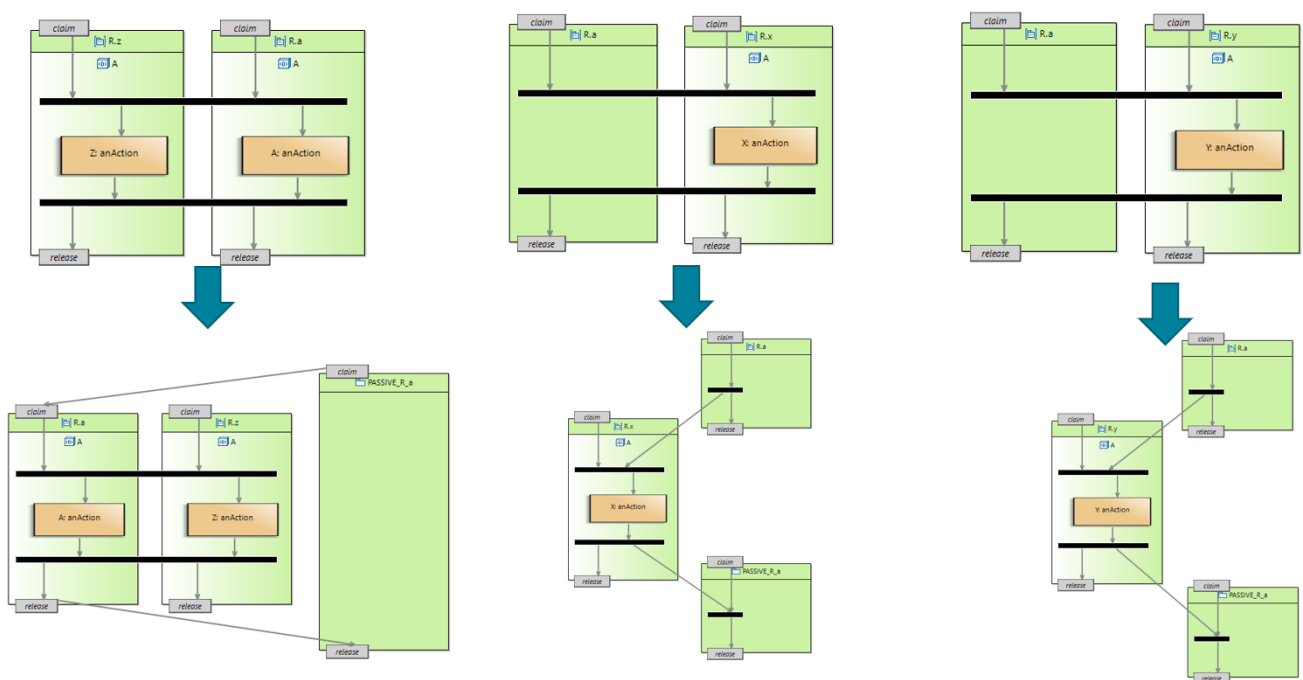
claim
R.z
A
Z: anAction
release

claim
R.a
A
A: anAction
release

claim
R.a
release

claim
R.x
A
X: anAction
release

claim
R.a
release

claim
R.y
A
Y: anAction
release

claim
PASSIVE_R_a
release

claim
R.a
A
A: anAction
release

claim
R.z
A
Z: anAction
release

claim
R.a
release

claim
R.x
A
X: anAction
release

claim
PASSIVE_R_a
release

claim
R.a
release

claim
R.y
A
Y: anAction
release

claim
PASSIVE_R_a
release